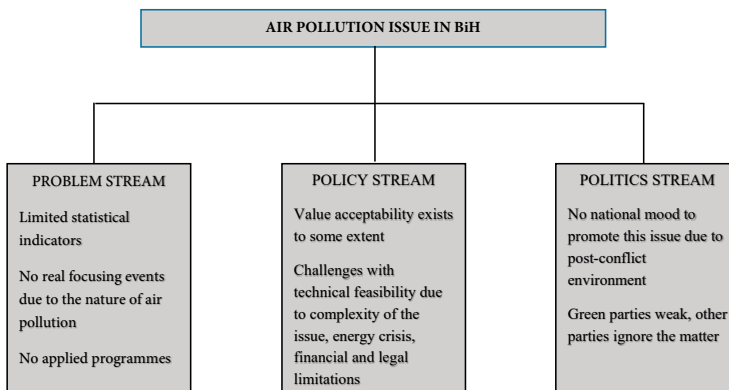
AIR POLLUTION ISSUE IN BiH

PROBLEM STREAM

Limited statistical indicators

No real focusing events due to the nature of air pollution

No applied programmes

POLICY STREAM

Value acceptability exists to some extent

Challenges with technical feasibility due to complexity of the issue, energy crisis, financial and legal limitations

POLITICS STREAM

No national mood to promote this issue due to post-conflict environment

Green parties weak, other parties ignore the matter